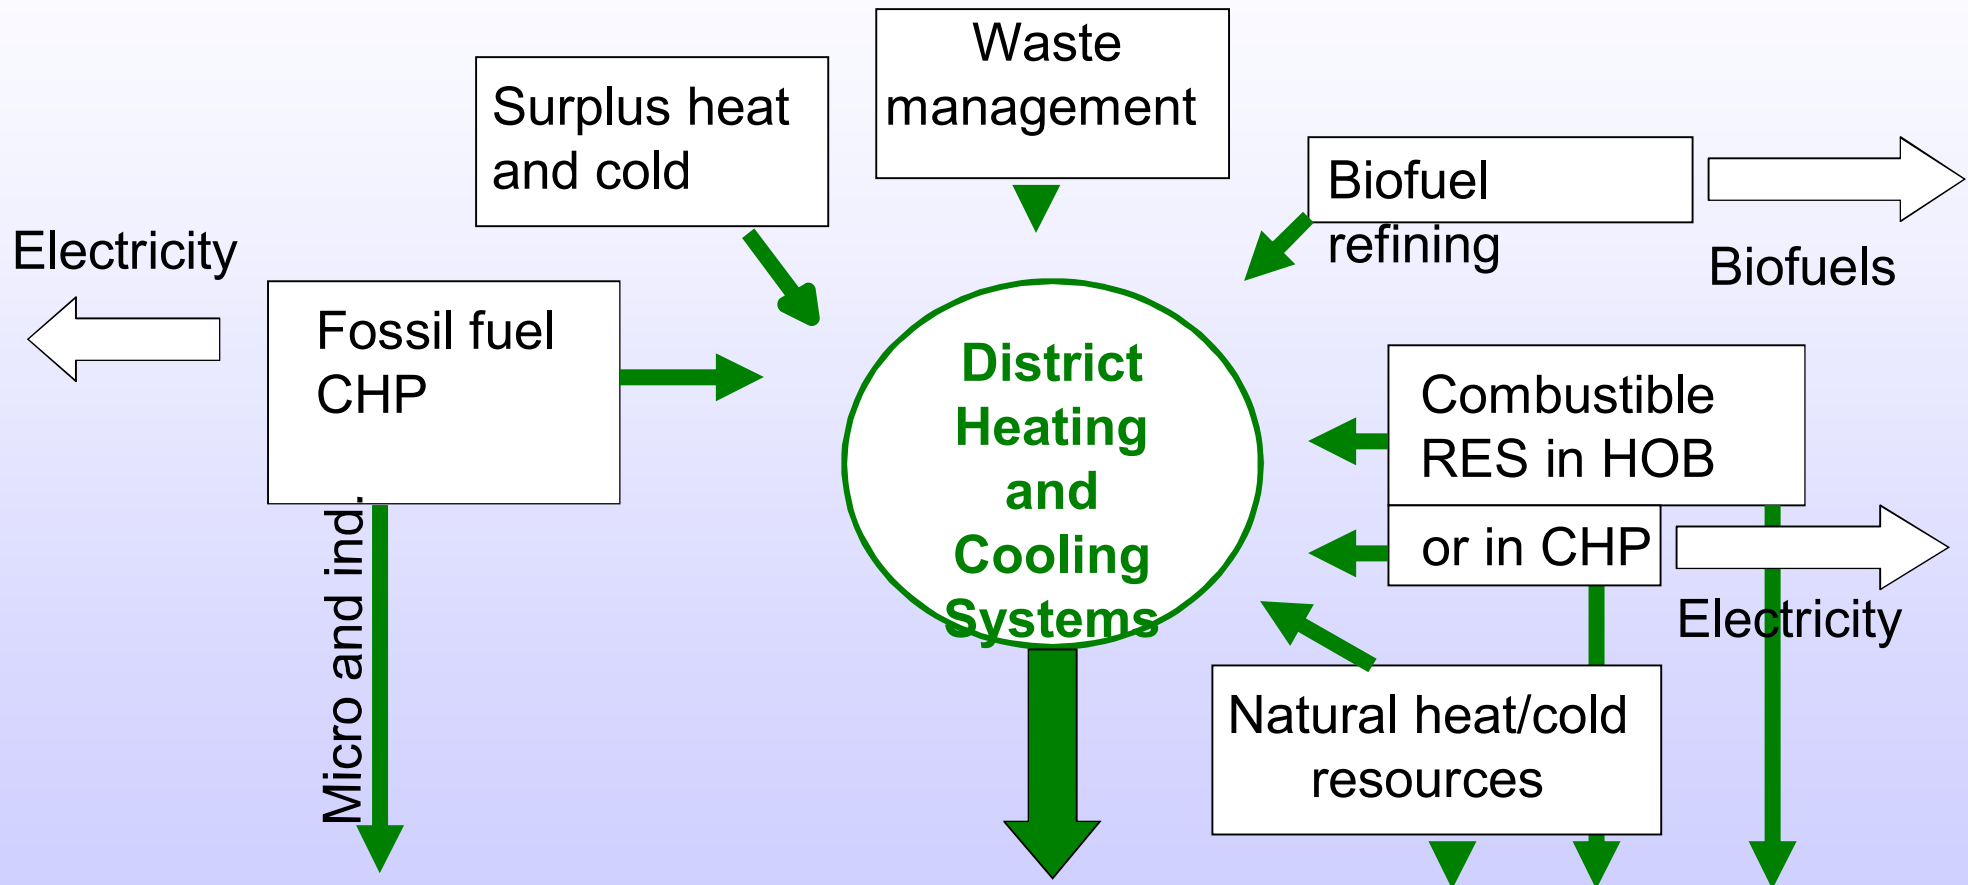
Waste management

Surplus heat and cold

Biofuel refining

Biofuels

Electricity

Fossil fuel CHP

District Heating and Cooling Systems

Combustible RES in HOB

or in CHP

Electricity

Micro and ind.

Natural heat/cold resources